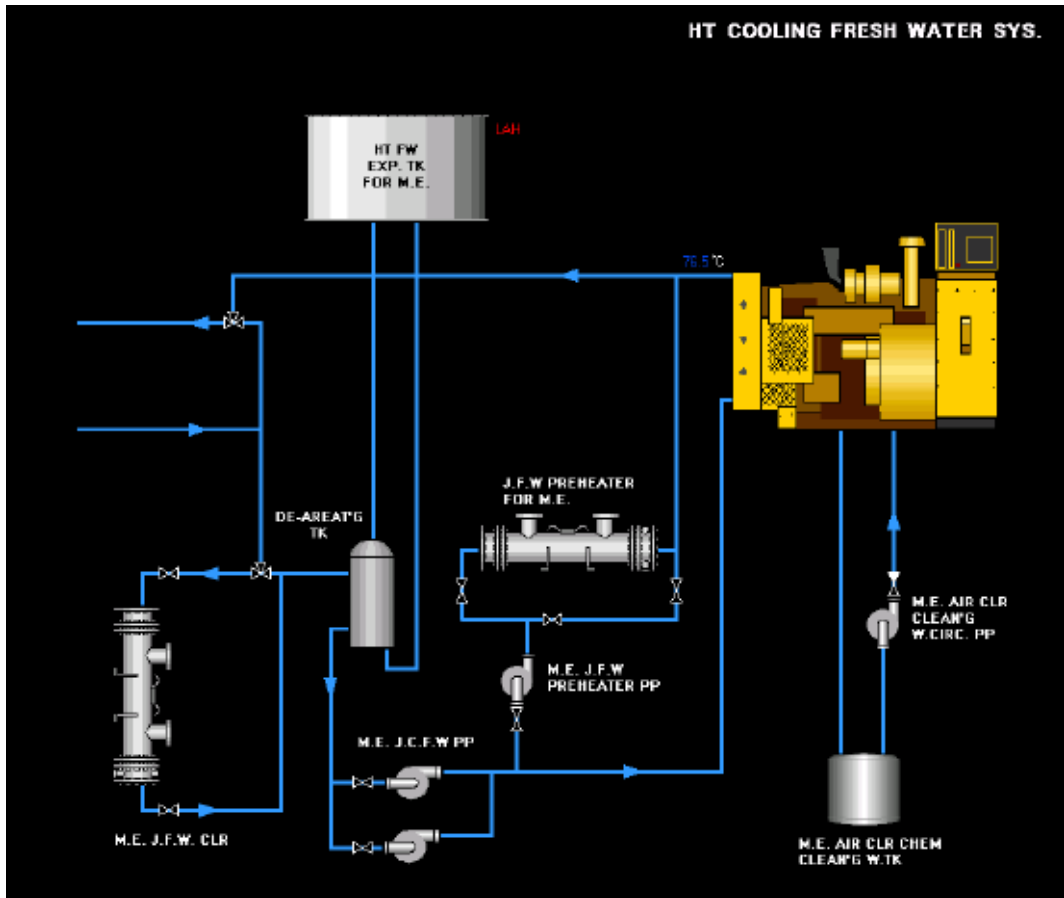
HT COOLING FRESH WATER SYS.

HT FW EXP. TK FOR M.E.

LAH

75.5 °C

J.F.W PREHEATER FOR M.E.

DE-AREAT'G TK

M.E. J.F.W PREHEATER PP

M.E. AIR CLR CLEAN'G W.CIRC. PP

M.E. J.C.F.W PP

M.E. J.F.W. CLR

M.E. AIR CLR CHEM CLEAN'G W.TK